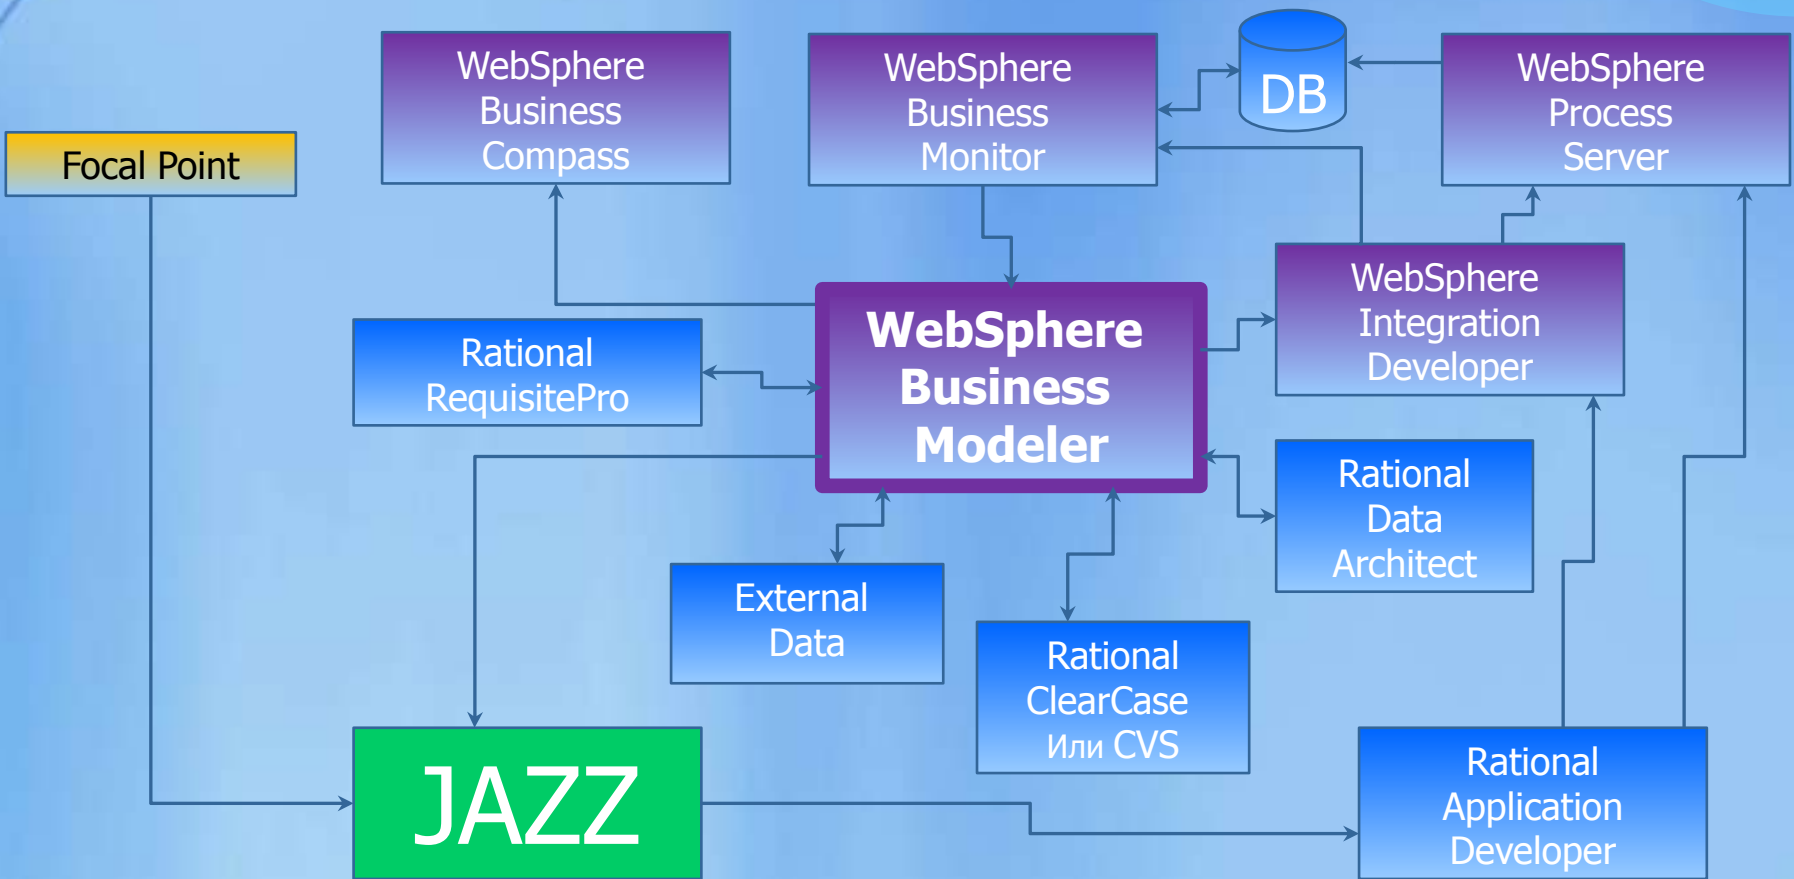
WebSphere Business Compass

WebSphere Business Monitor

DB

WebSphere Process Server

Focal Point

WebSphere Integration Developer

Rational RequisitePro

WebSphere Business Modeler

Rational Data Architect

External Data

Rational ClearCase Или CVS

JAZZ

Rational Application Developer